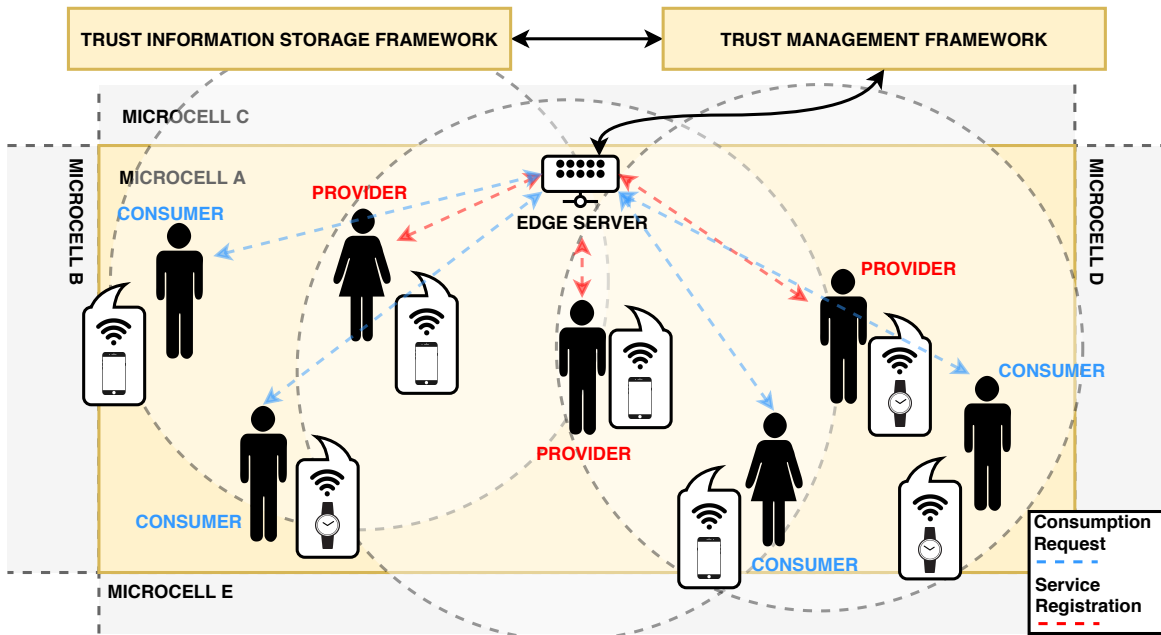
TRUST INFORMATION STORAGE FRAMEWORK

TRUST MANAGEMENT FRAMEWORK

MICROCELL C

MICROCELL A

MICROCELL B

MICROCELL D

PROVIDER

CONSUMER

EDGE SERVER

PROVIDER

CONSUMER

PROVIDER

CONSUMER

CONSUMER

MICROCELL E

Consumption Request

Service Registration